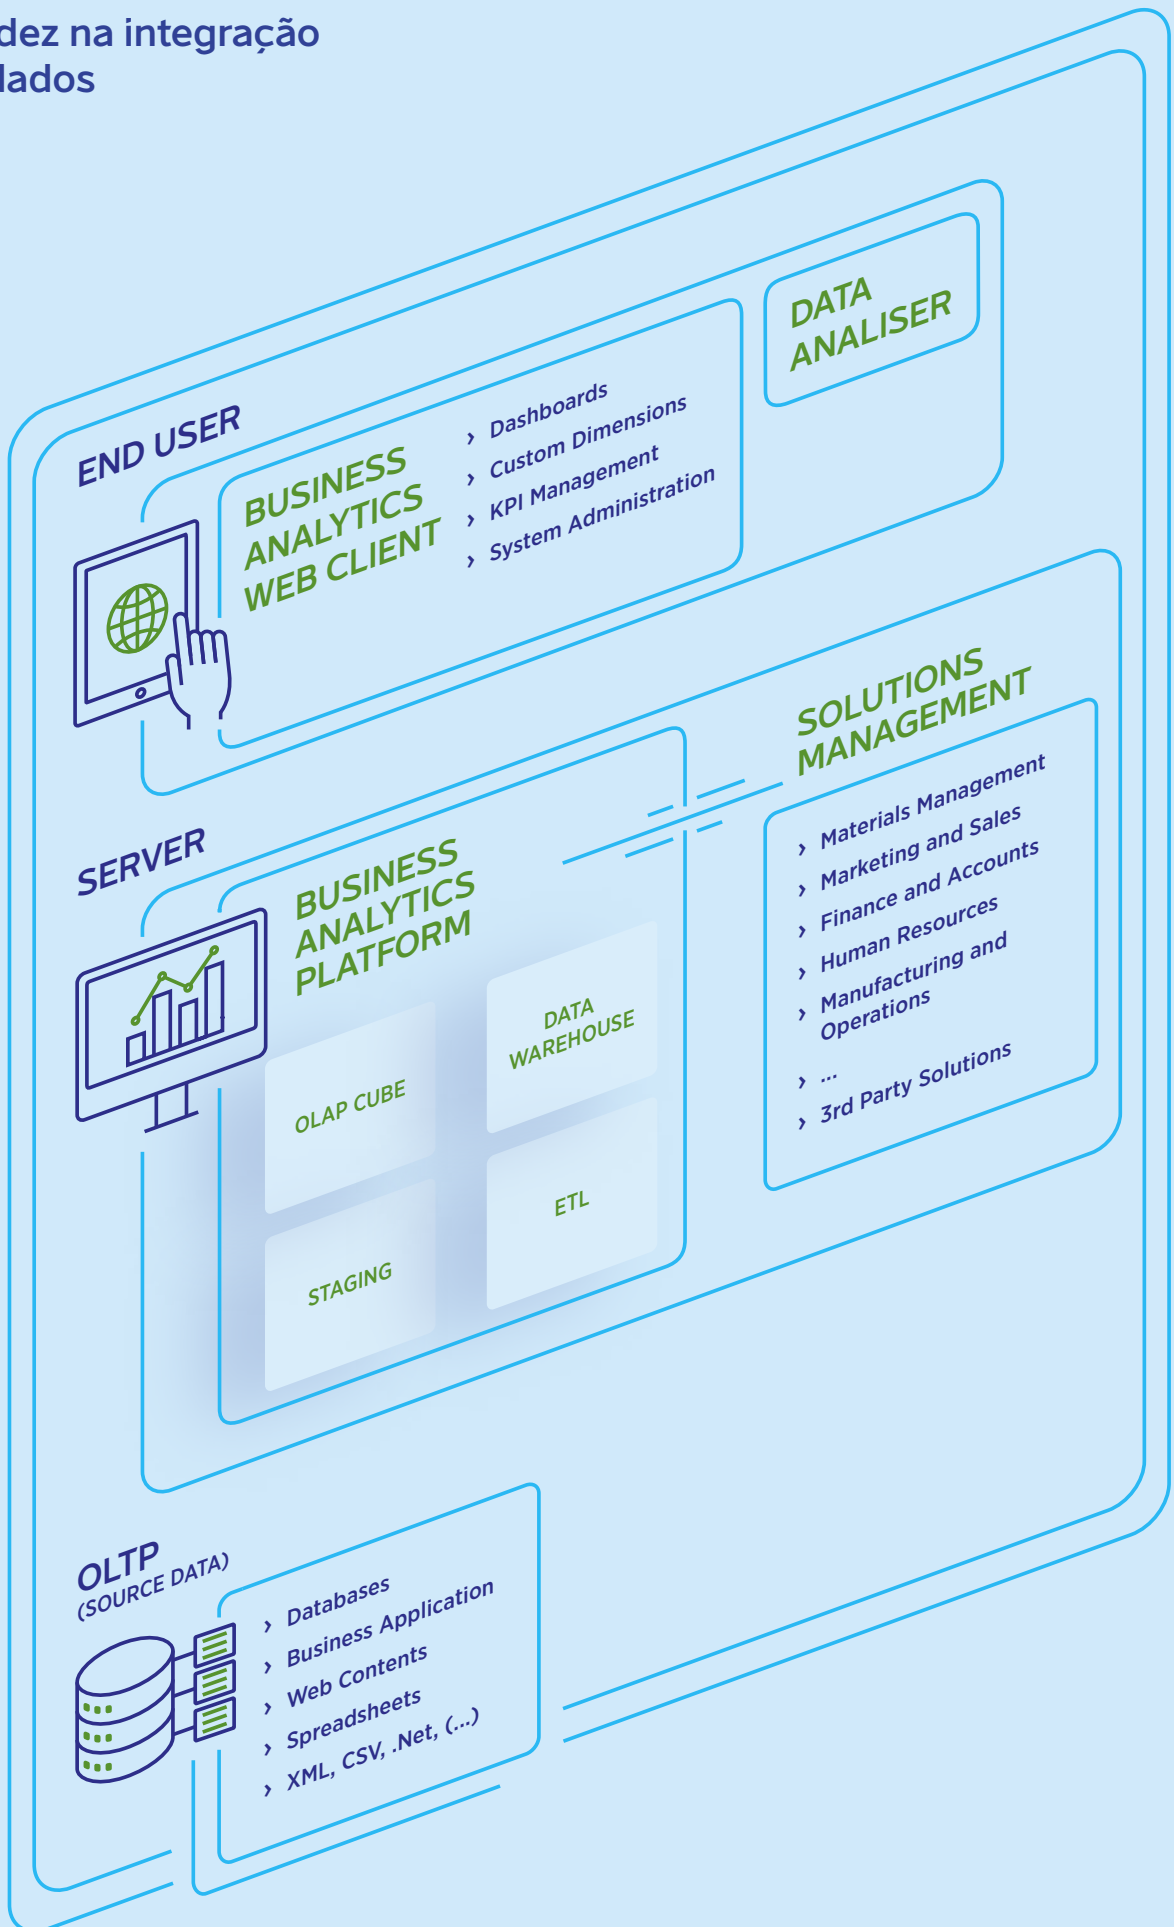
dez na integração
lados

DATA ANALISER

END USER

BUSINESS ANALYTICS WEB CLIENT

› Dashboards
› Custom Dimensions
› KPI Management
› System Administration

SOLUTIONS MANAGEMENT

› Materials Management
› Marketing and Sales
› Finance and Accounts
› Human Resources
› Manufacturing and Operations
› ...
› 3rd Party Solutions

SERVER

BUSINESS ANALYTICS PLATFORM

OLAP CUBE

DATA WAREHOUSE

STAGING

ETL

OLTP
(SOURCE DATA)

› Databases
› Business Application
› Web Contents
› Spreadsheets
› XML, CSV, .Net, (...)